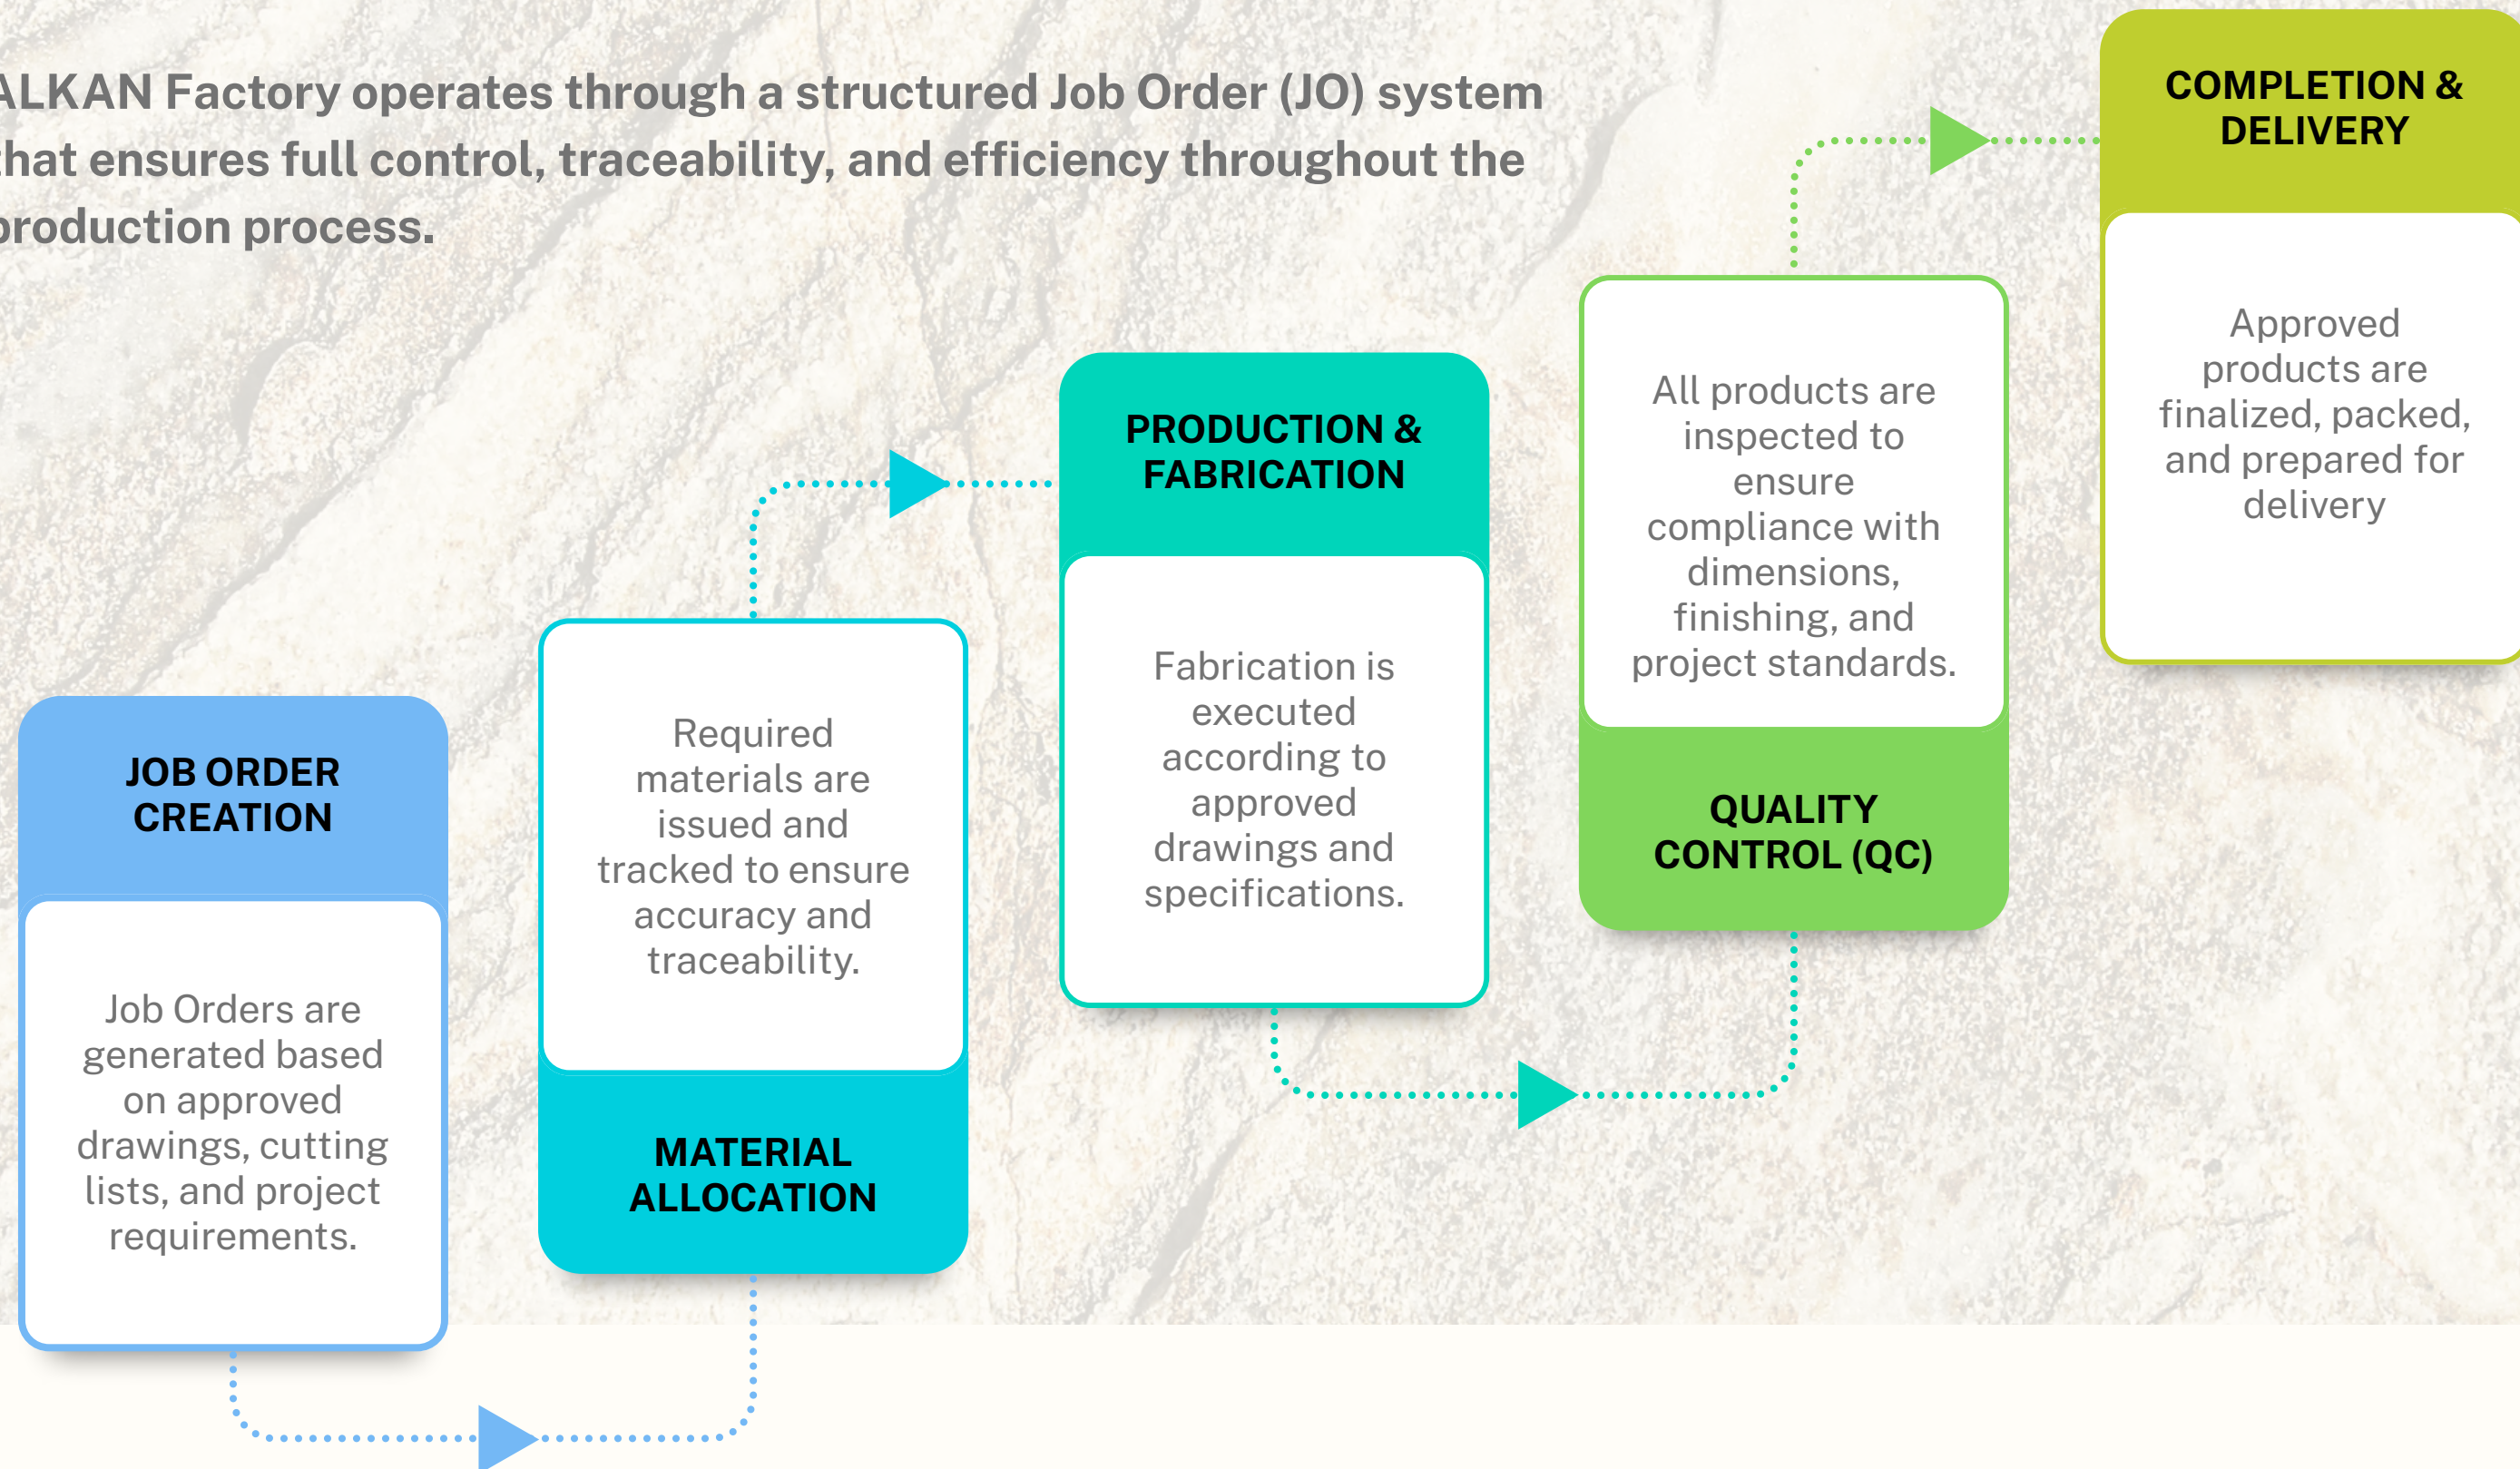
ALKAN Factory operates through a structured Job Order (JO) system hat ensures full control, traceability, and efficiency throughout the production process.

JOB ORDER CREATION

Job Orders are generated based on approved drawings, cutting lists, and project requirements.

Required materials are issued and tracked to ensure accuracy and traceability.

MATERIAL ALLOCATION

PRODUCTION & FABRICATION

Fabrication is executed according to approved drawings and specifications.

All products are inspected to ensure compliance with dimensions, finishing, and project standards.

QUALITY CONTROL (QC)

COMPLETION & DELIVERY

Approved products are finalized, packed, and prepared for delivery